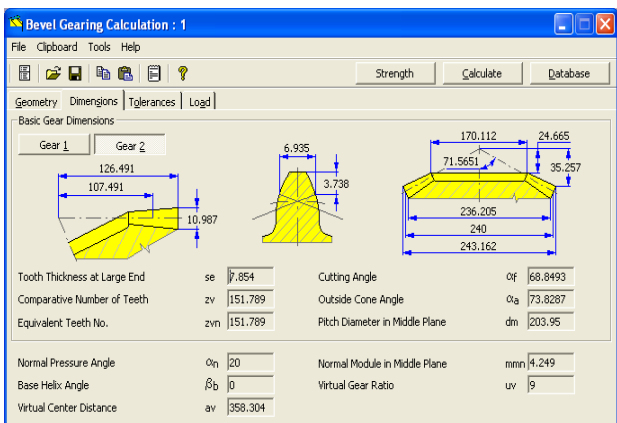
Bevel Gearing Calculation : 1

File Clipboard Tools Help

Strength Calculate Database

Geometry Dimensions Tolerances Load

Basic Gear Dimensions

Gear 1 Gear 2

126.491
107.491
10.987

6.935
3.738

170.112
24.665
71.5651
35.257
236.205
240
243.162

| | | | | | |
|---|---|---|---|---|---|
| Tooth Thickness at Large End | se | 7.854 | Cutting Angle | $\alpha_f$ | 68.8493 |
| Comparative Number of Teeth | zv | 151.789 | Outside Cone Angle | $\alpha_a$ | 73.8287 |
| Equivalent Teeth No. | zvn | 151.789 | Pitch Diameter in Middle Plane | dm | 203.95 |

| | | | | | |
|---|---|---|---|---|---|
| Normal Pressure Angle | $\alpha_n$ | 20 | Normal Module in Middle Plane | mmn | 4.249 |
| Base Helix Angle | $\beta_b$ | 0 | Virtual Gear Ratio | uv | 9 |
| Virtual Center Distance | av | 358.304 | | | |